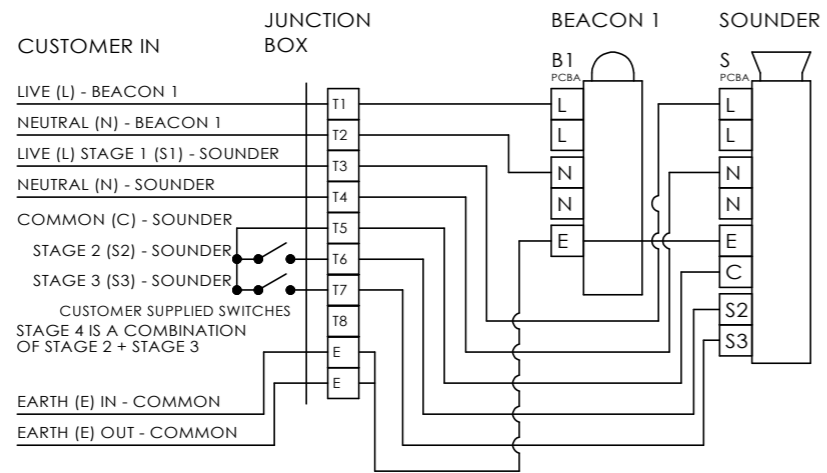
CUSTOMER IN

JUNCTION BOX

BEACON 1

SOUNDER

B1
PCBA

S
PCBA

LIVE (L) - BEACON 1
NEUTRAL (N) - BEACON 1
LIVE (L) STAGE 1 (S1) - SOUNDER
NEUTRAL (N) - SOUNDER
COMMON (C) - SOUNDER
STAGE 2 (S2) - SOUNDER
STAGE 3 (S3) - SOUNDER
CUSTOMER SUPPLIED SWITCHES
STAGE 4 IS A COMBINATION OF STAGE 2 + STAGE 3
EARTH (E) IN - COMMON
EARTH (E) OUT - COMMON

T1
T2
T3
T4
T5
T6
T7
T8
E
E

L
L
N
N
E

L
L
N
N
E
C
S2
S3